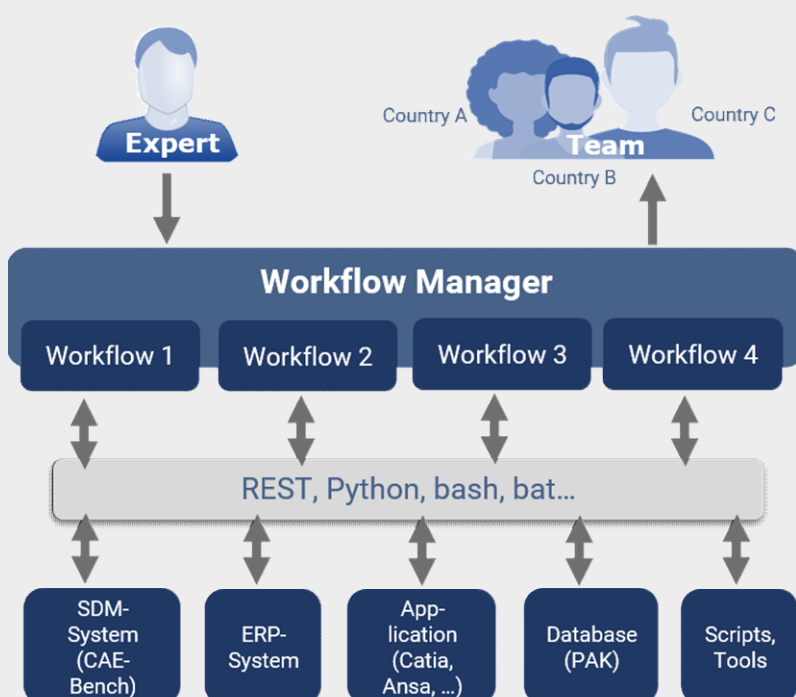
Expert

Country A

Team

Country C

Country B

Workflow Manager

Workflow 1

Workflow 2

Workflow 3

Workflow 4

REST, Python, bash, bat…

SDM-System (CAE-Bench)

ERP-System

App-lication (Catia, Ansa, …)

Database (PAK)

Scripts, Tools